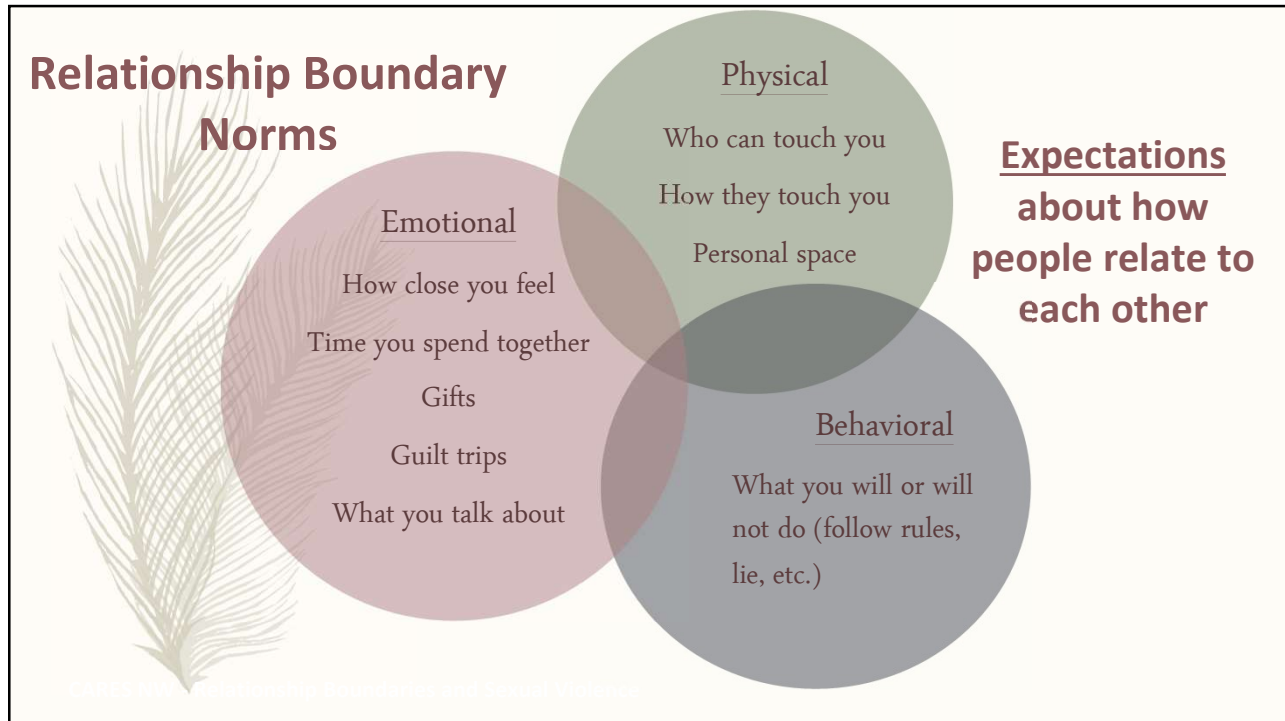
Relationship Boundary Norms

Physical

Who can touch you

How they touch you

Personal space

Expectations about how people relate to each other

Emotional

How close you feel

Time you spend together

Gifts

Guilt trips

What you talk about

Behavioral

What you will or will not do (follow rules, lie, etc.)

CARES NW: Relationship Boundaries and Sexual Violence